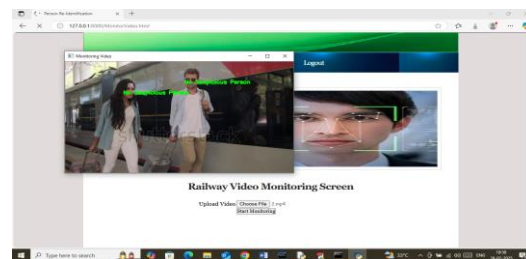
Person Re-Identification

127.0.0.1:8000/MonitorVideo.html

Monitoring Video

Suspicious Person

Suspicious Person

Logout

Railway Video Monitoring Screen

Upload Video Choose File 2.mp4

Start Monitoring

Type here to search

33°C

ENG